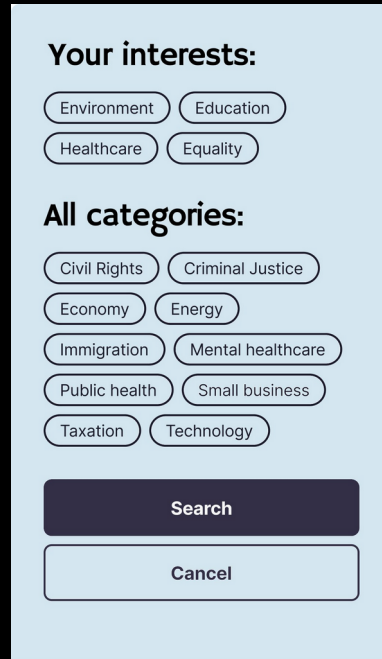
Your interests:

Environment

Education

Healthcare

Equality

All categories:

Civil Rights

Criminal Justice

Economy

Energy

Immigration

Mental healthcare

Public health

Small business

Taxation

Technology

Search

Cancel